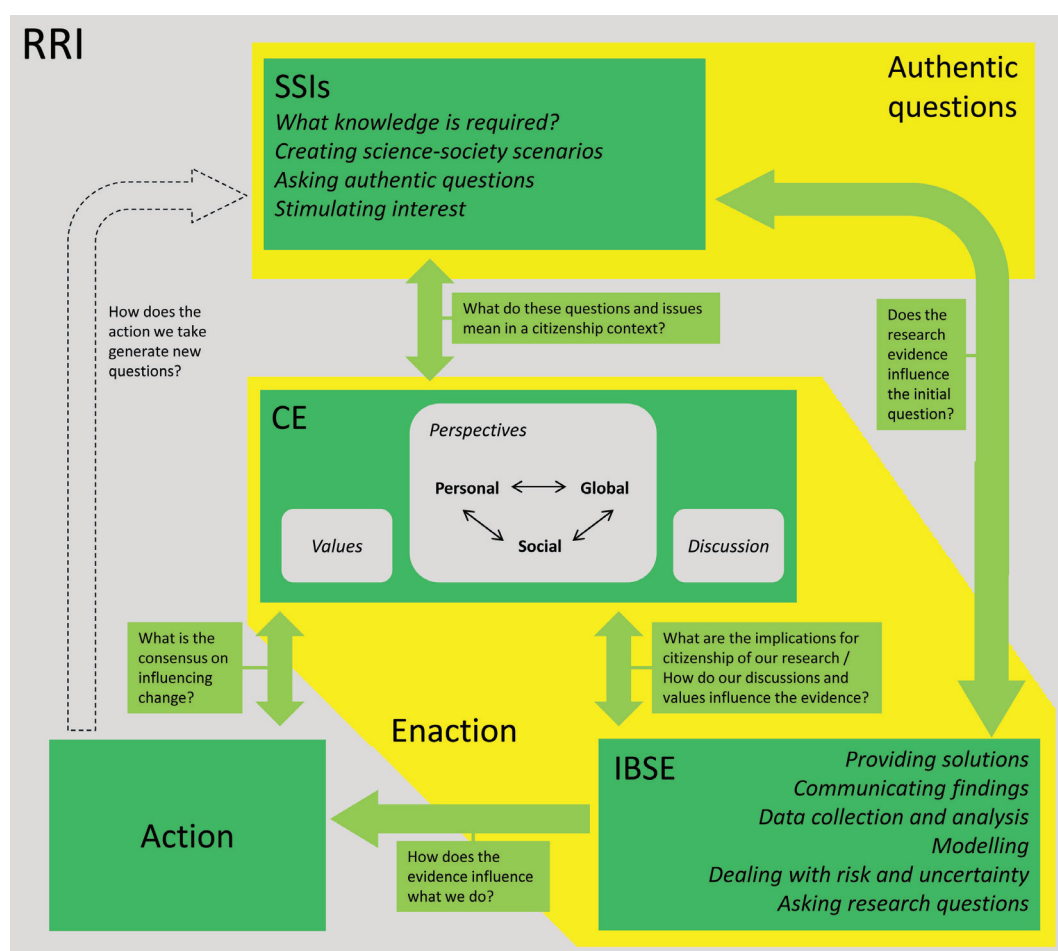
RRI

Authentic questions

SSIs
What knowledge is required?
Creating science-society scenarios
Asking authentic questions
Stimulating interest

How does the action we take generate new questions?

What do these questions and issues mean in a citizenship context?

Does the research evidence influence the initial question?

CE

Perspectives

Personal

Global

Social

Values

Discussion

What is the consensus on influencing change?

What are the implications for citizenship of our research / How do our discussions and values influence the evidence?

Enaction

Action

IBSE
Providing solutions
Communicating findings
Data collection and analysis
Modelling
Dealing with risk and uncertainty
Asking research questions

How does the evidence influence what we do?